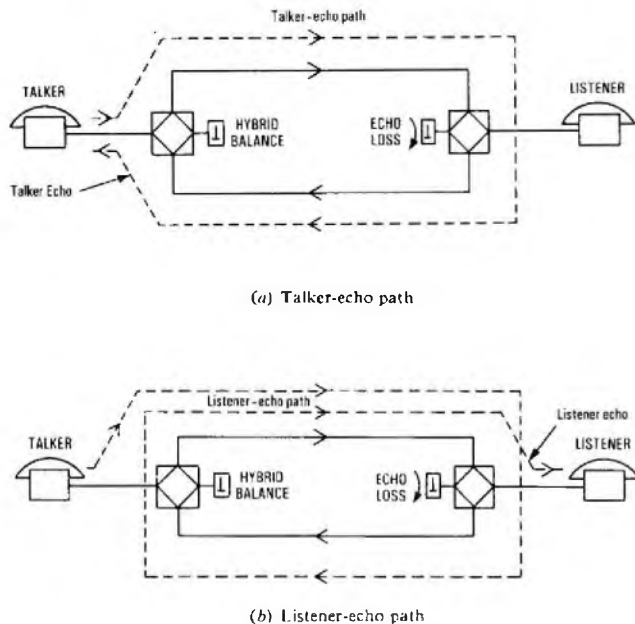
Talker-echo path

TALKER

HYBRID BALANCE

ECHO LOSS

LISTENER

Talker Echo

(a) Talker-echo path

Listener-echo path

Listener echo

TALKER

HYBRID BALANCE

ECHO LOSS

LISTENER

(b) Listener-echo path